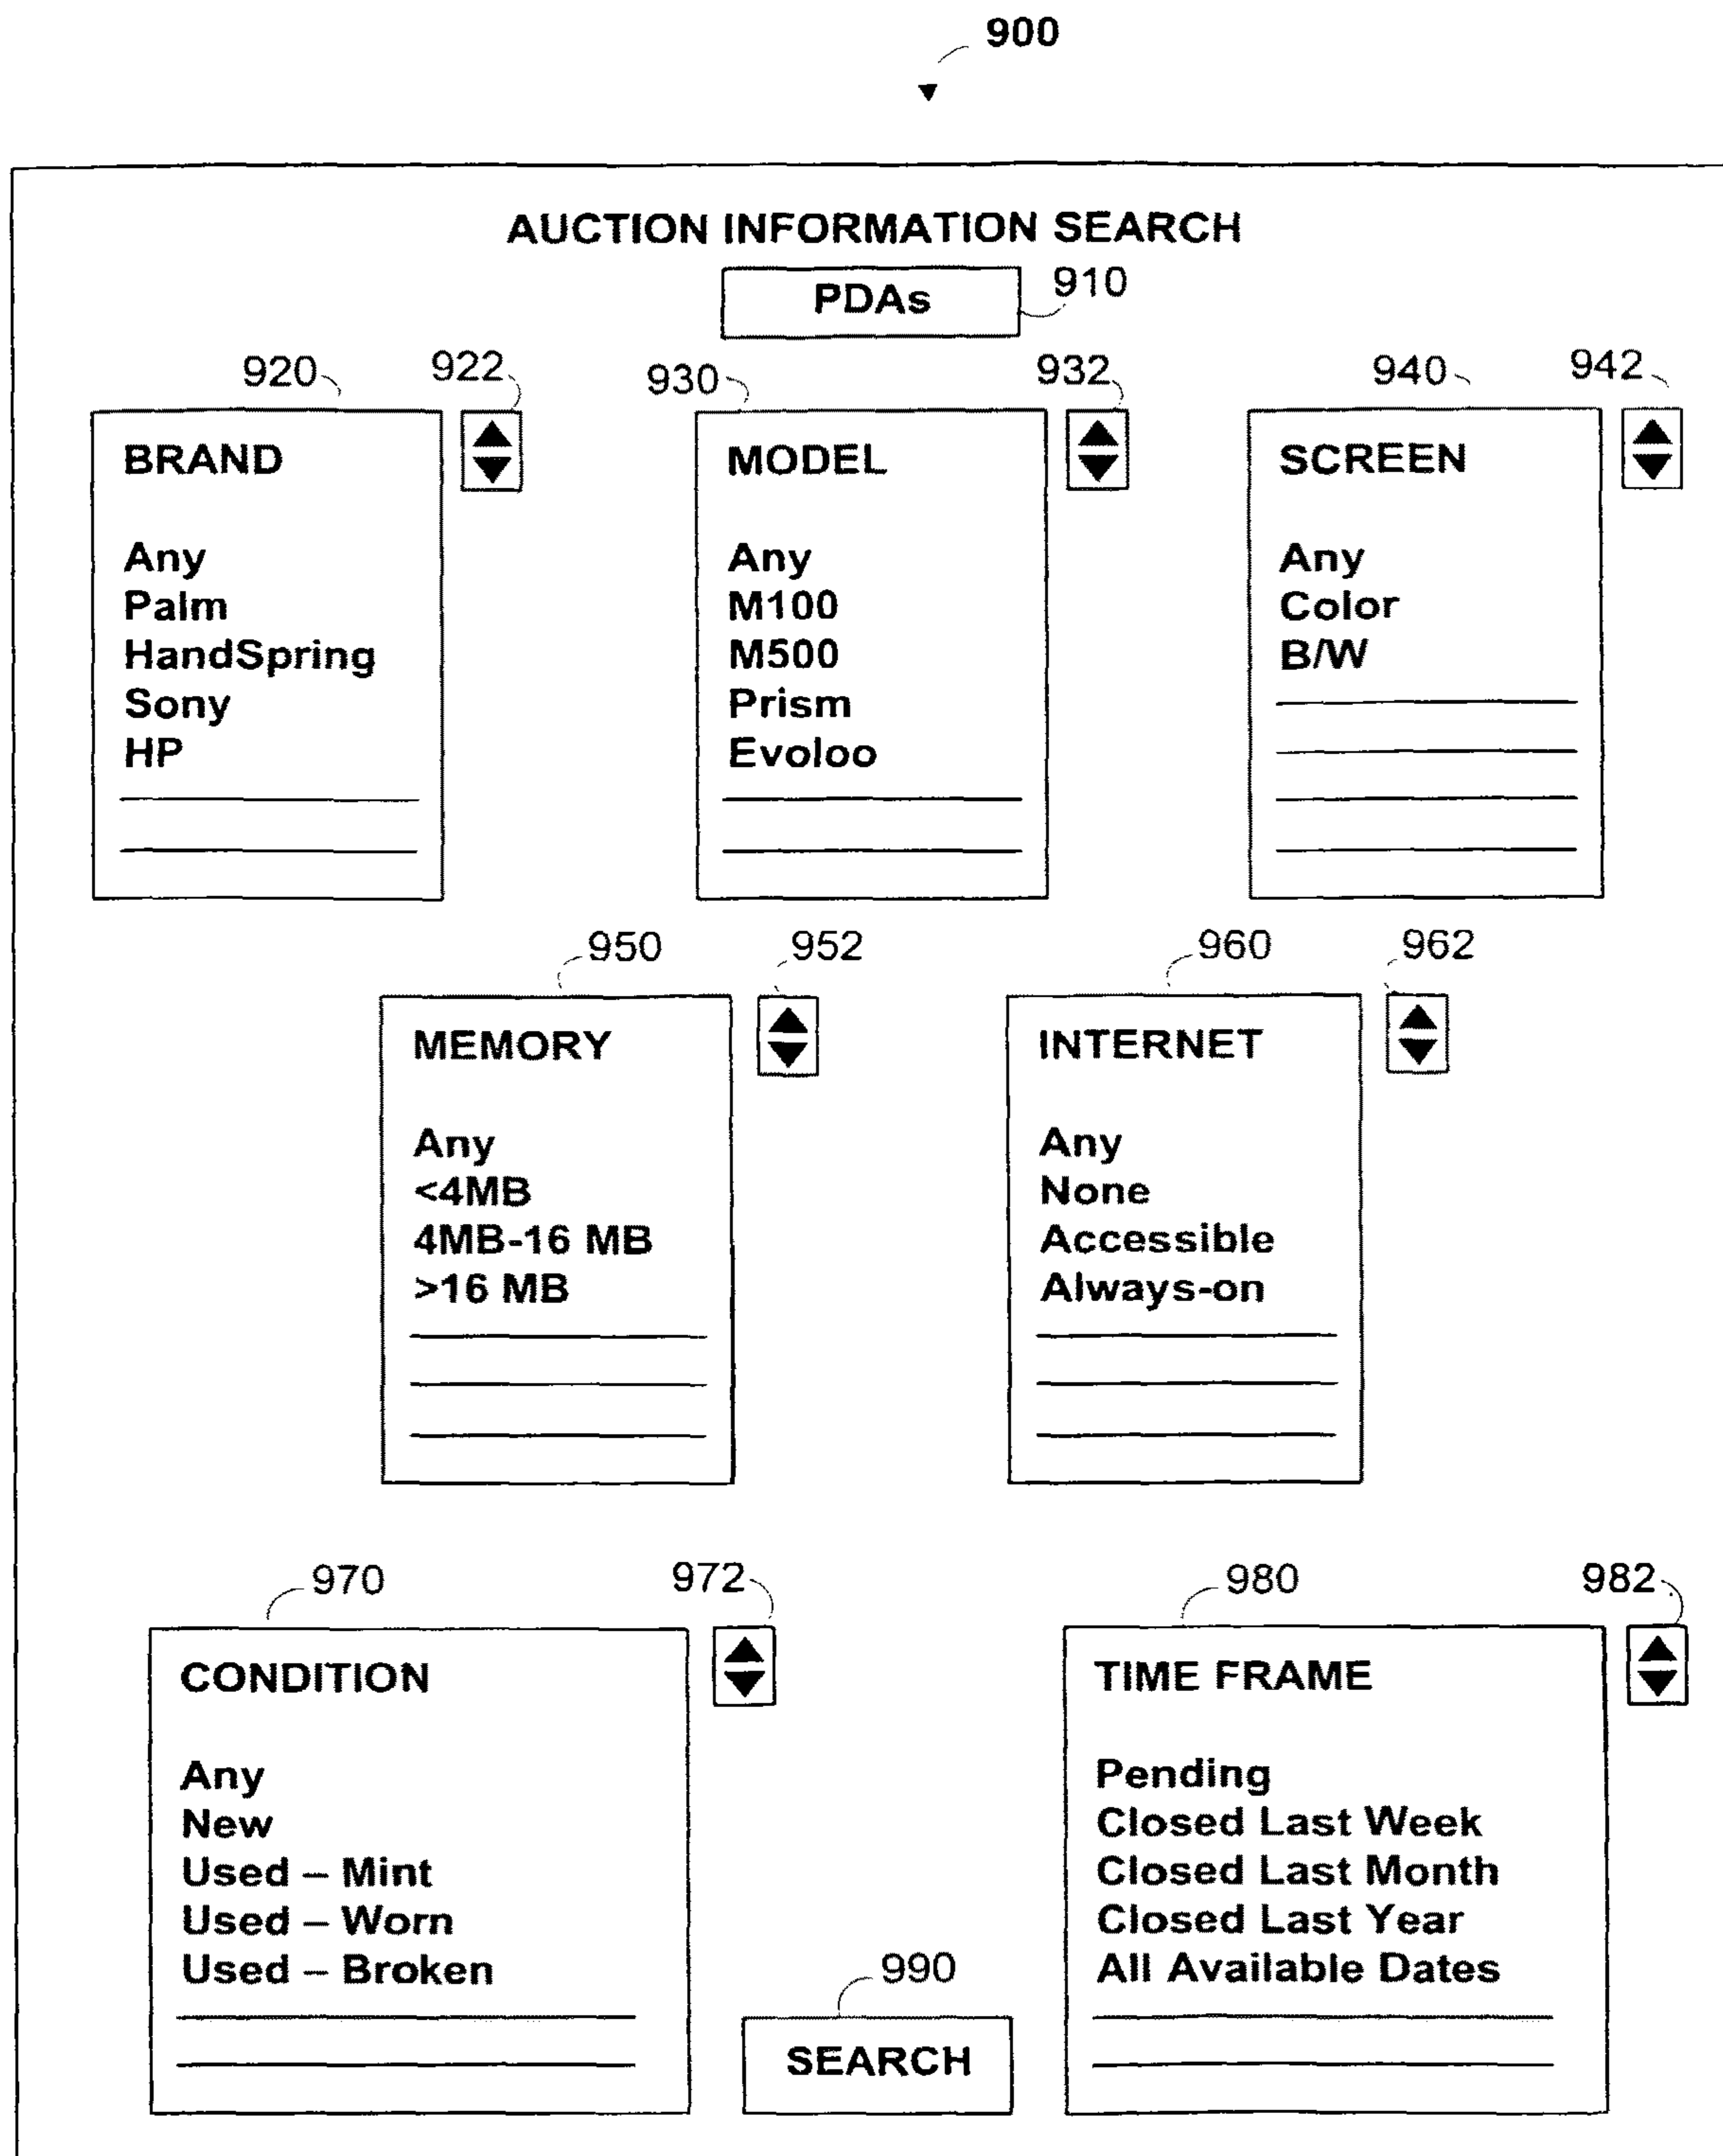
900

AUCTION INFORMATION SEARCH

PDAs 910

920 922 930 932 940 942

BRAND

Any
Palm
HandSpring
Sony
HP

MODEL

Any
M100
M500
Prism
Evoloo

SCREEN

Any
Color
B/W

950 952 960 962

MEMORY

Any
<4MB
4MB-16 MB
>16 MB

INTERNET

Any
None
Accessible
Always-on

970 972 980 982

CONDITION

Any
New
Used – Mint
Used – Worn
Used – Broken

990

SEARCH

TIME FRAME

Pending
Closed Last Week
Closed Last Month
Closed Last Year
All Available Dates